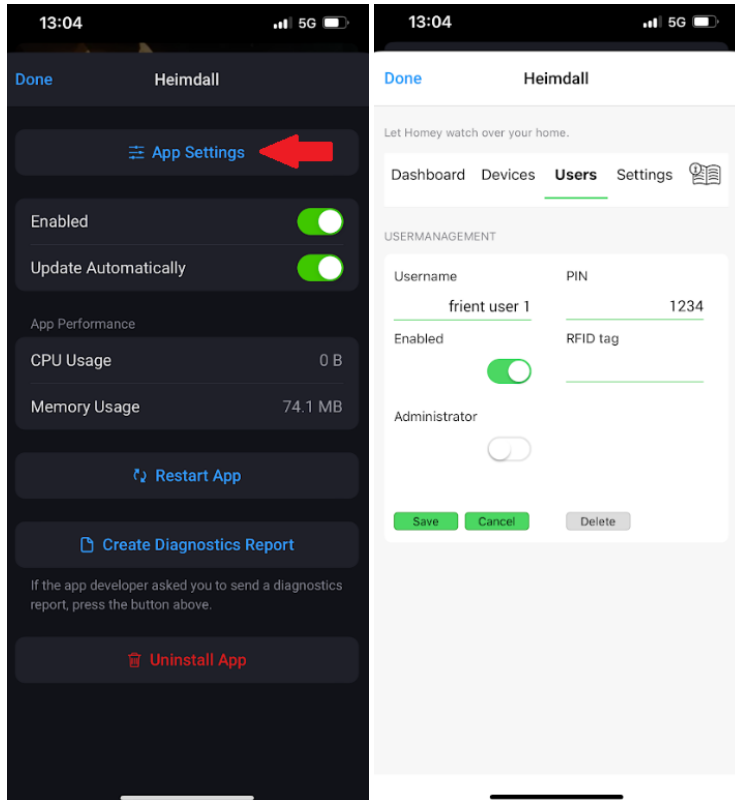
13:04 5G

Done Heimdall

App Settings

Enabled

Update Automatically

App Performance

CPU Usage 0 B

Memory Usage 74.1 MB

Restart App

Create Diagnostics Report

If the app developer asked you to send a diagnostics report, press the button above.

Uninstall App

13:04 5G

Done Heimdall

Let Homey watch over your home.

Dashboard Devices Users Settings

USERMANAGEMENT

Username

frient user 1

PIN

1234

Enabled

RFID tag

Administrator

Save Cancel Delete